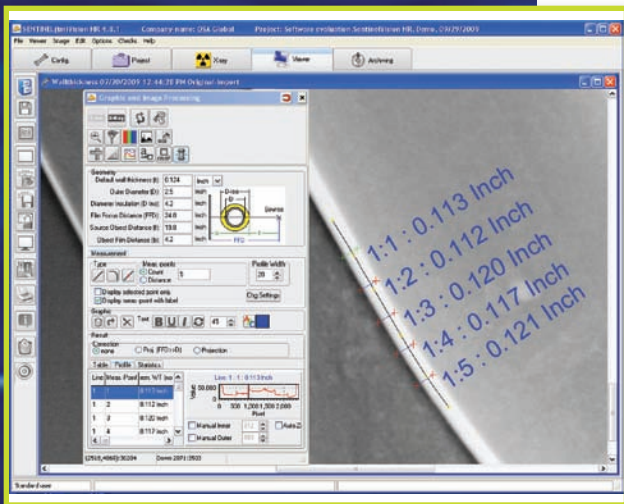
SENTINEL(tm) Viewer HR 4.3.1 Company name: OSA Global Project: Software evaluation SentinelViewer HR Demo, 03/29/2009

File Viewer Image Edit Options Checks Help

Config Project Xray Viewer Archiving

Wallthickness 07/30/2009 12:44:28 PM Original-Import

Graphics and Image Processing

Geometry

Default wall thickness (t): 0.124 Inch

Outer Diameter (D): 2.5 Inch

Diameter insulation (D ins): 4.2 Inch

Film Focus Distance (FFD): 34.6 Inch

Source Object Distance (f): 19.6 Inch

Object Film Distance (b): 4.2 Inch

D-ins

D

Dmess

FFD

Measurement

Type

Meas. points

Count

Distance

5

Profile Width

20

Display selected point only

Display meas. point with label

Dig Settings

Graphic

Text

B U I C 45

Result

Correction

none

Proj. (FFD<>0)

Projection

Table Profile Statistics

Line Meas. Point WT

| Line | Meas. Point | WT |
|---|---|---|
| 1 | 1 | 0.113 Inch |
| 1 | 2 | 0.112 Inch |
| 1 | 3 | 0.120 Inch |
| 1 | 4 | 0.117 Inch |

Line 1: 1 : 0.113 Inch

Value

Pixel

Manual Inner

Manual Outer

Auto

(2518,4560):30204 Zoom 2091:3933

1:1 : 0.113 Inch

1:2 : 0.112 Inch

1:3 : 0.120 Inch

1:4 : 0.117 Inch

1:5 : 0.121 Inch

Standard user